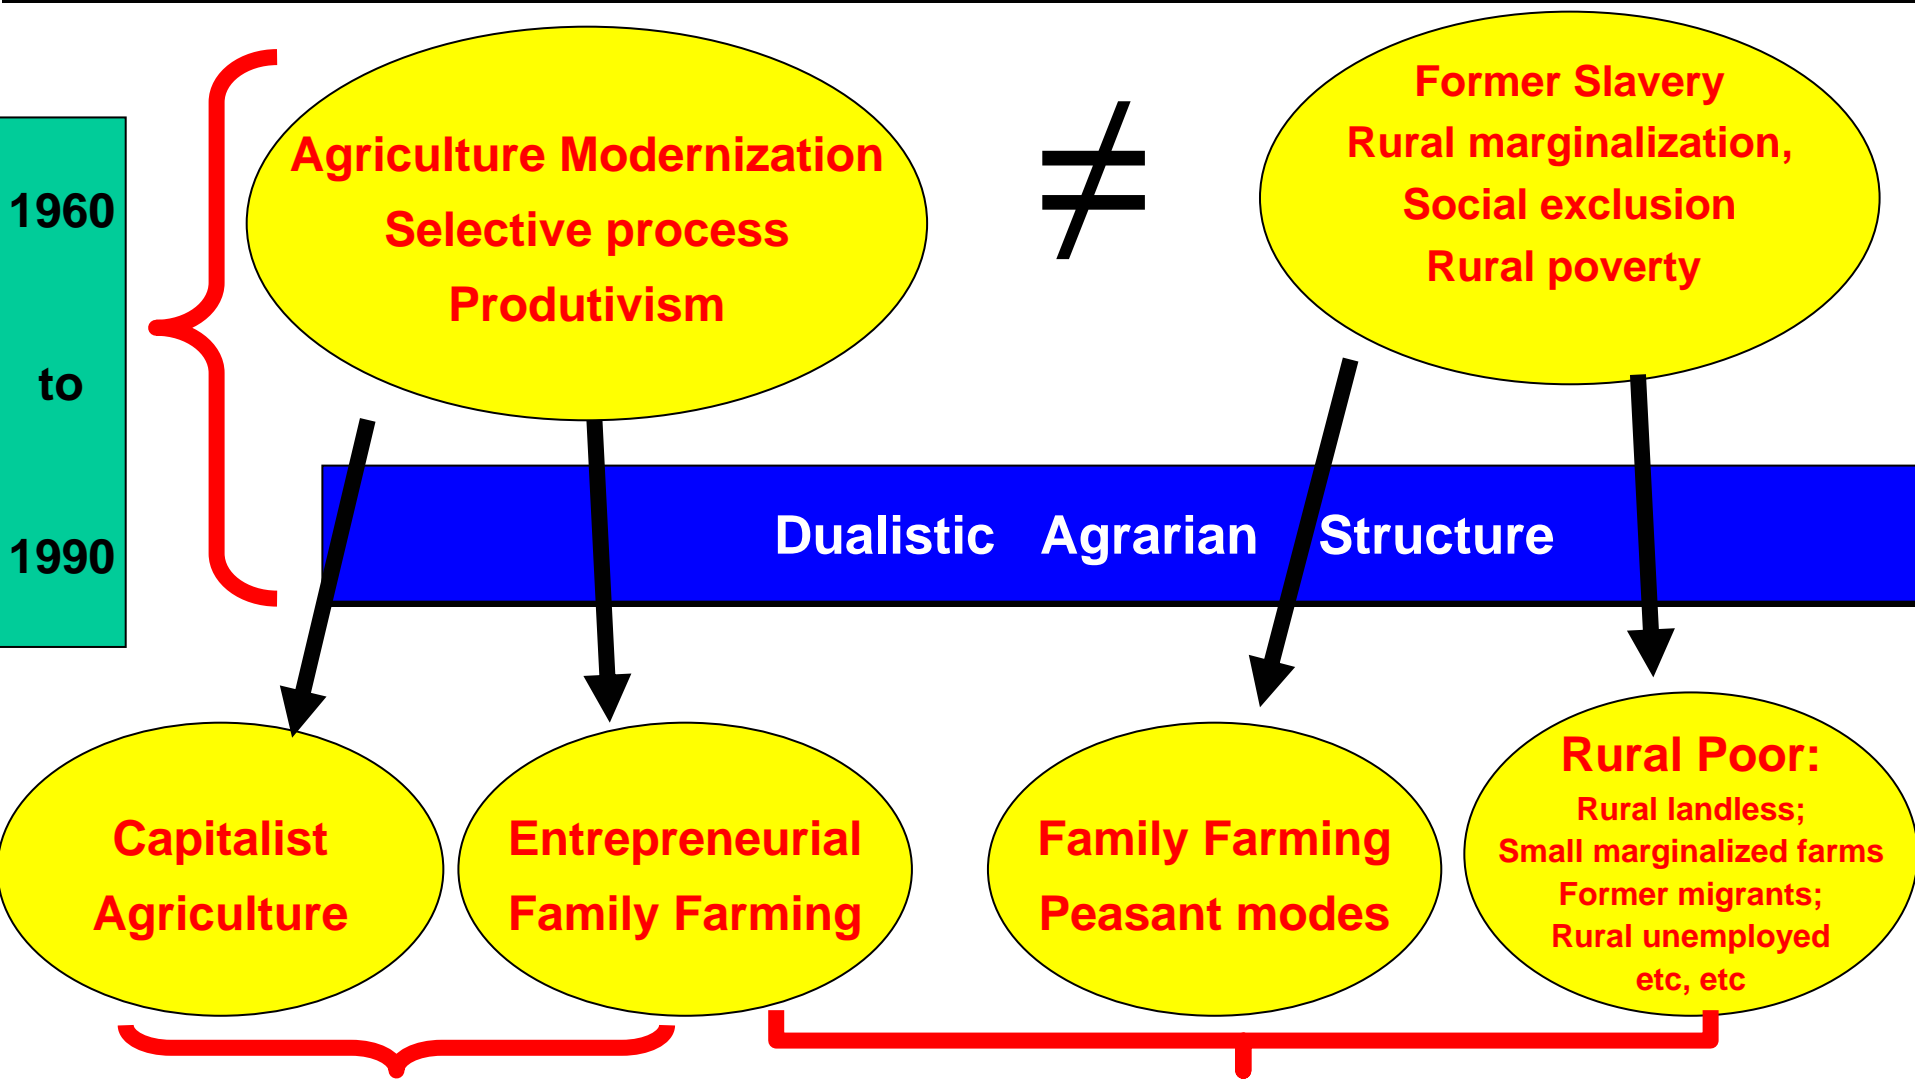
1960

to

1990

Agriculture Modernization
Selective process
Produtivism

$\neq$

Former Slavery
Rural marginalization,
Social exclusion
Rural poverty

Dualistic Agrarian Structure

Capitalist
Agriculture

Entrepreneurial
Family Farming

Family Farming
Peasant modes

Rural Poor:
Rural landless;
Small marginalized farms
Former migrants;
Rural unemployed
etc, etc